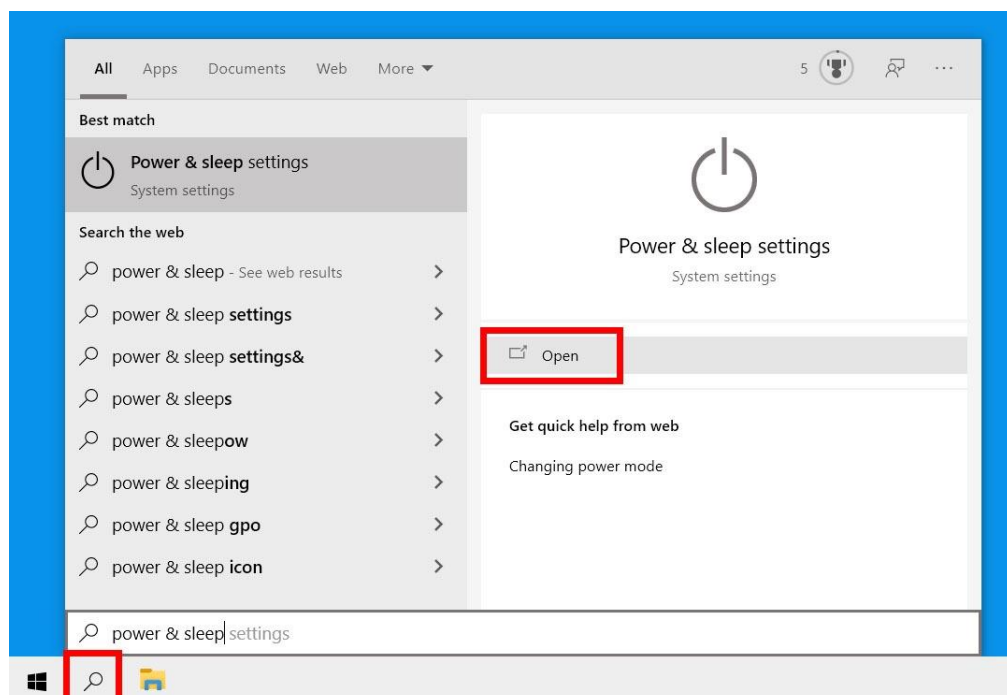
All Apps Documents Web More ▾ 5 ···

Best match

Power & sleep settings
System settings

Search the web

power & sleep - See web results >

power & sleep settings >

power & sleep settings& >

power & sleeps >

power & sleepow >

power & sleeping >

power & sleep gpo >

power & sleep icon >

Power & sleep settings
System settings

Open

Get quick help from web

Changing power mode

power & sleep settings